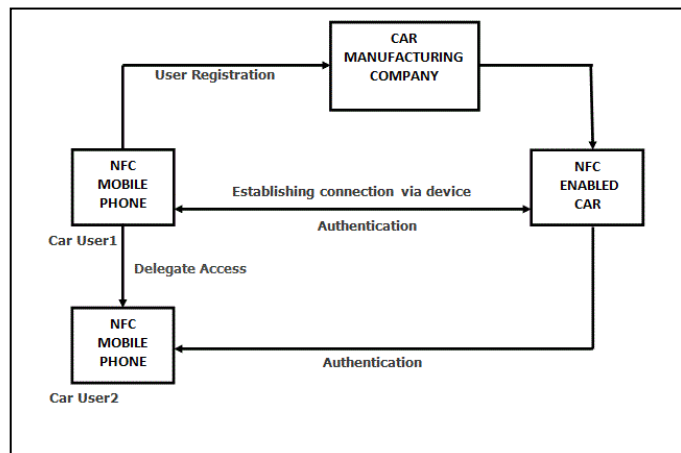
CAR MANUFACTURING COMPANY

User Registration

NFC MOBILE PHONE

Establishing connection via device

NFC ENABLED CAR

Authentication

Car User1

Delegate Access

NFC MOBILE PHONE

Authentication

Car User2